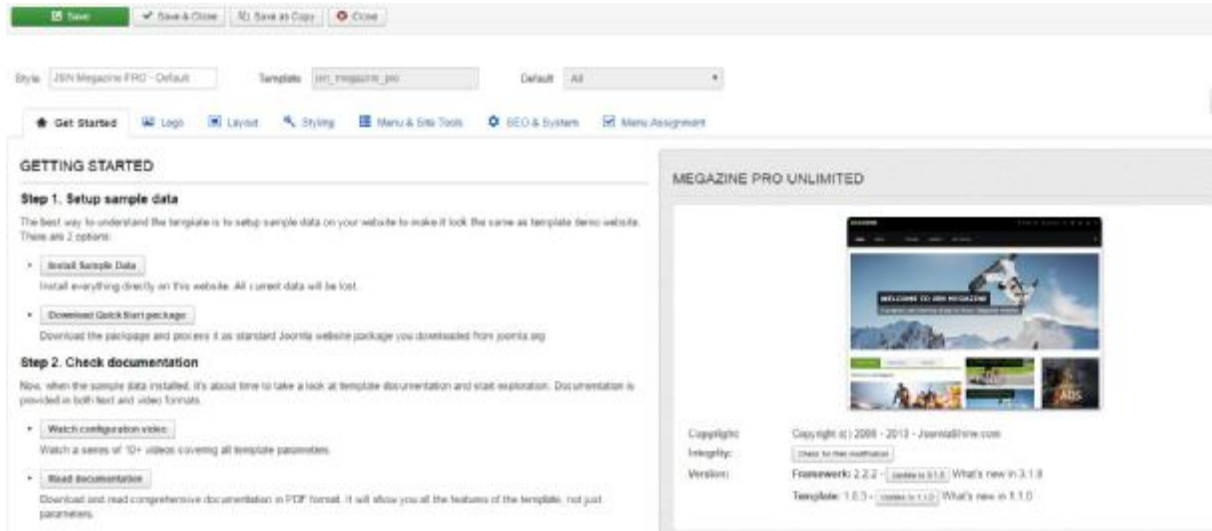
Save | Save & Close | Save as Copy | Close

Style JSN Megazine PRO - Default  Template jsn_megazine_pro  Default All

Get Started  Logo  Layout  Styling  Menu & Site Tools  SEO & System  Menu Assignment

GETTING STARTED

Step 1. Setup sample data

The best way to understand the template is to setup sample data on your website to make it look the same as template demo website. There are 2 options:

Install Sample Data
Install everything directly on this website. All current data will be lost.

Download QuickStart package
Download the package and process it as standard Joomla website package you downloaded from joomla.org

Step 2. Check documentation

Now, when the sample data installed, it's about time to take a look at template documentation and start exploration. Documentation is provided in both text and video formats.

Watch configuration video
Watch a series of 10+ videos covering all template parameters.

Read documentation
Download and read comprehensive documentation in PDF format. It will show you all the features of the template, not just parameters.

MEGAZINE PRO UNLIMITED

WELCOME TO JSN MEGAZINE

Copyright: Copyright (c) 2008 - 2013 - JoomlaShine.com
Integrity: Check for files modification
Version: Framework: 2.2.2 - Update to 3.1.8 What's new in 3.1.8
Template: 1.0.3 - Update to 1.1.0 What's new in 1.1.0